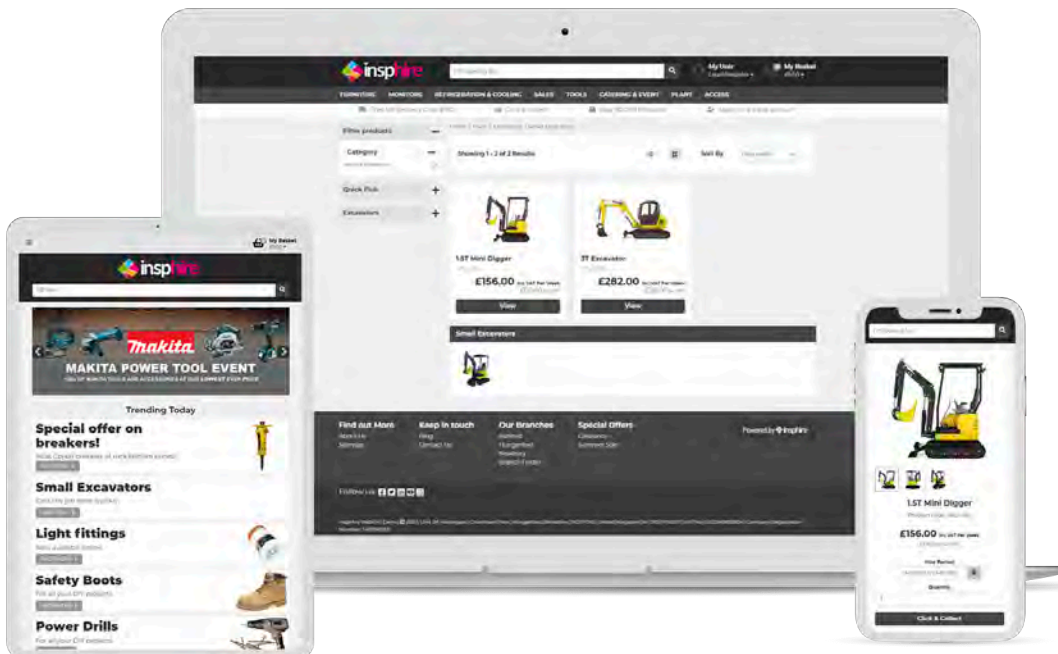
insphire

My Hub

My Basket

FURNITURE MONITORS REFRIGERATION & COOLING SALES TOOLS CATERING & EVENT PLANT ACCESS

Filter products

Category

Quick Pick

Excavators

Showing 1 - 2 of 2 Results

Sort By

1.5T Mini Digger

£156.00

View

3T Excavator

£282.00

View

Small Excavators

Find out More

Keep in touch

Our Branches

Special Offers

Powered by insphire

Follow us

My Basket

insphire

makita

MAKITA POWER TOOL EVENT

Trending Today

Special offer on breakers!

Small Excavators

Light fittings

Safety Boots

Power Drills

1.5T Mini Digger

£156.00

Click & Collect